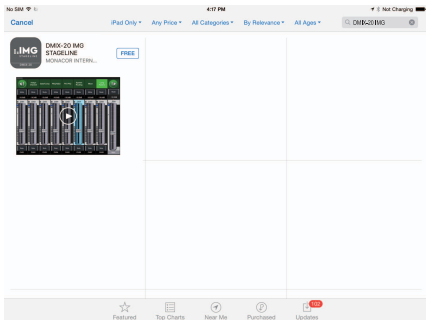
No SIM
4:17 PM
Not Charging

Cancel
iPad Only ▾
Any Price ▾
All Categories ▾
By Relevance ▾
All Ages ▾
DMX-20 IMG

IMG
DMX-20 IMG STAGELINE
MONACOR INTERN...
FREE

Featured
Top Charts
Near Me
Purchased
102
Updates